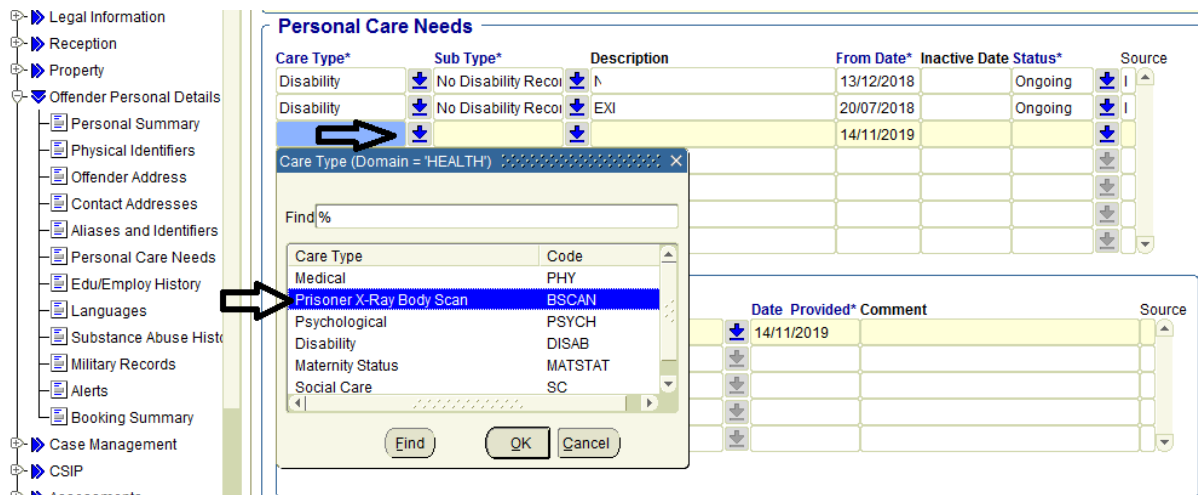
Legal Information
Reception
Property
Offender Personal Details
Personal Summary
Physical Identifiers
Offender Address
Contact Addresses
Aliases and Identifiers
Personal Care Needs
Edu/Employ History
Languages
Substance Abuse Histo
Military Records
Alerts
Booking Summary
Case Management
CSIP

Personal Care Needs

| Care Type* | Sub Type* | Description | From Date* | Inactive Date | Status* | Source |
|---|---|---|---|---|---|---|
| Disability | No Disability Recor | N | 13/12/2018 | | Ongoing | I |
| Disability | No Disability Recor | EXI | 20/07/2018 | | Ongoing | I |
| | | | 14/11/2019 | | | |

Care Type (Domain = 'HEALTH')

Find %

| Care Type | Code |
|---|---|
| Medical | PHY |
| Prisoner X-Ray Body Scan | BSCAN |
| Psychological | PSYCH |
| Disability | DISAB |
| Maternity Status | MATSTAT |
| Social Care | SC |

Find OK Cancel

Date Provided* Comment Source
14/11/2019